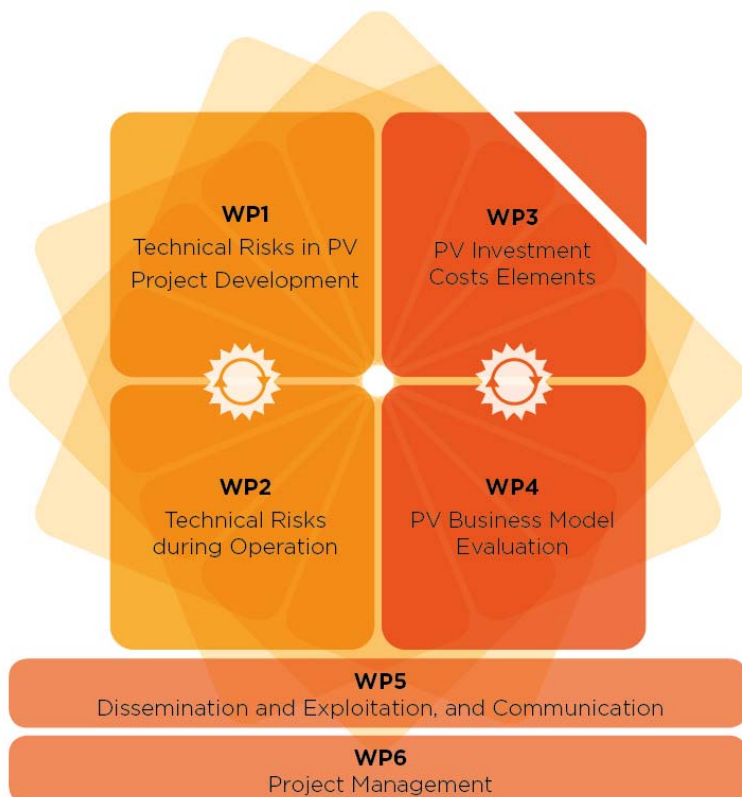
WP1
Technical Risks in PV Project Development

WP3
PV Investment Costs Elements

WP2
Technical Risks during Operation

WP4
PV Business Model Evaluation

WP5
Dissemination and Exploitation, and Communication

WP6
Project Management